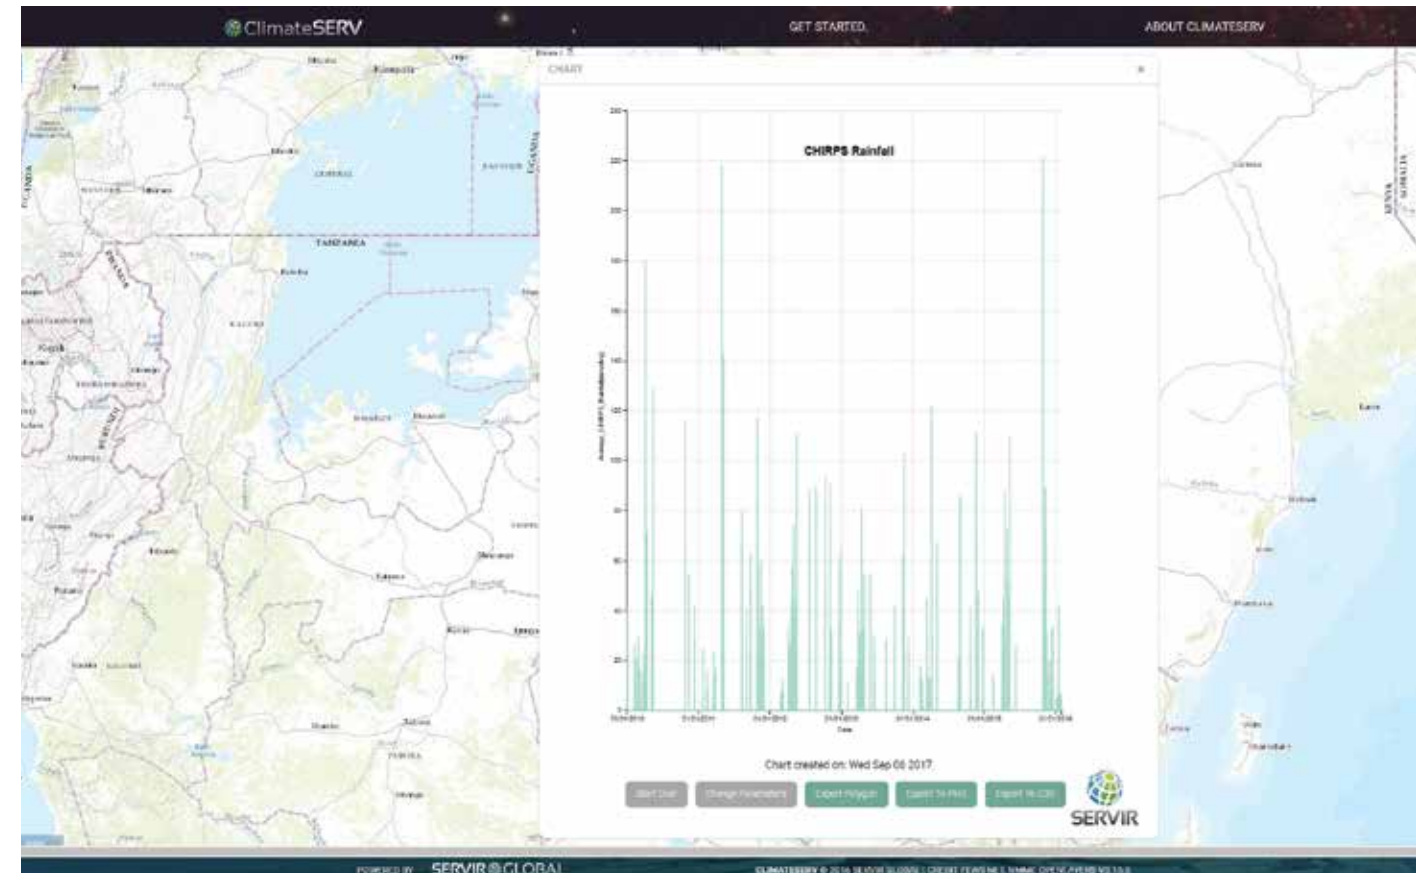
ClimateSERV

GET STARTED

ABOUT CLIMATESERV

CHART

×

CHIRPS Rainfall

Chart created on: Wed Sep 06 2017

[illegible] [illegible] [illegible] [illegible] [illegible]

SERVIR

POWERED BY SERVIR GLOBAL

CLIMATESERV © 2016 SERVIR GLOBAL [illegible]

UGANDA

TANZANIA

RWANDA

BURUNDI

KENYA